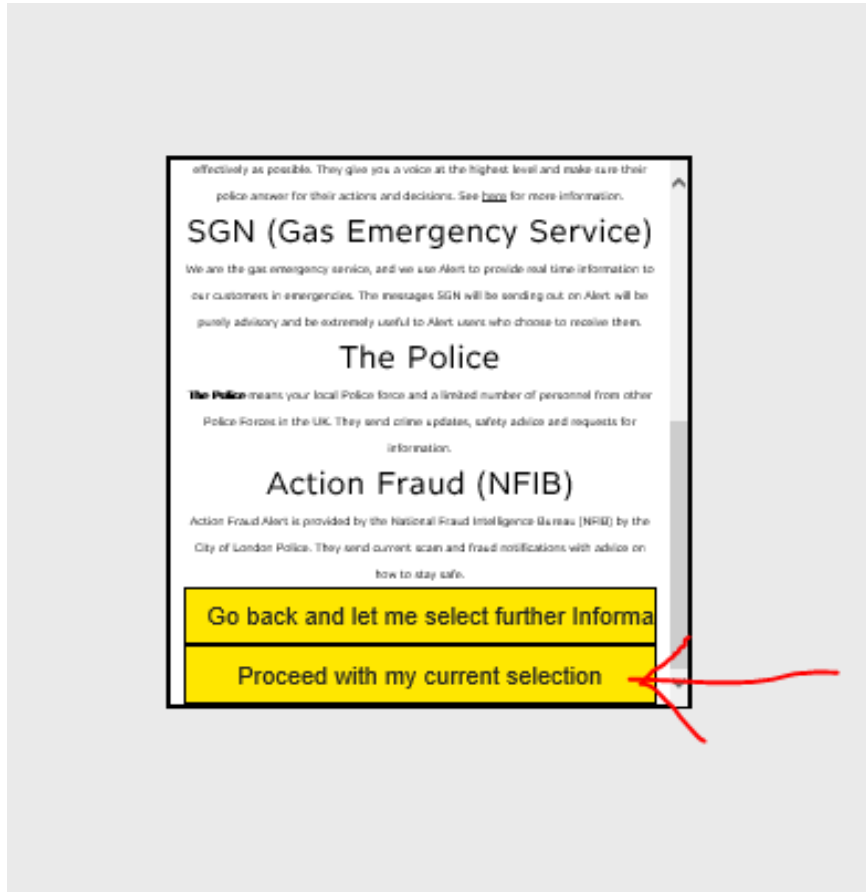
effectively as possible. They give you a voice at the highest level and make sure their police answer for their actions and decisions. See here for more information.

SGN (Gas Emergency Service)

We are the gas emergency service, and we use Alert to provide real time information to our customers in emergencies. The messages SGN will be sending out on Alert will be purely advisory and be extremely useful to Alert users who choose to receive them.

The Police

The Police means your local Police force and a limited number of personnel from other Police Forces in the UK. They send crime updates, safety advice and requests for information.

Action Fraud (NFIB)

Action Fraud Alert is provided by the National Fraud Intelligence Bureau (NFIB) by the City of London Police. They send current scam and fraud notifications with advice on how to stay safe.

Go back and let me select further Informa

Proceed with my current selection